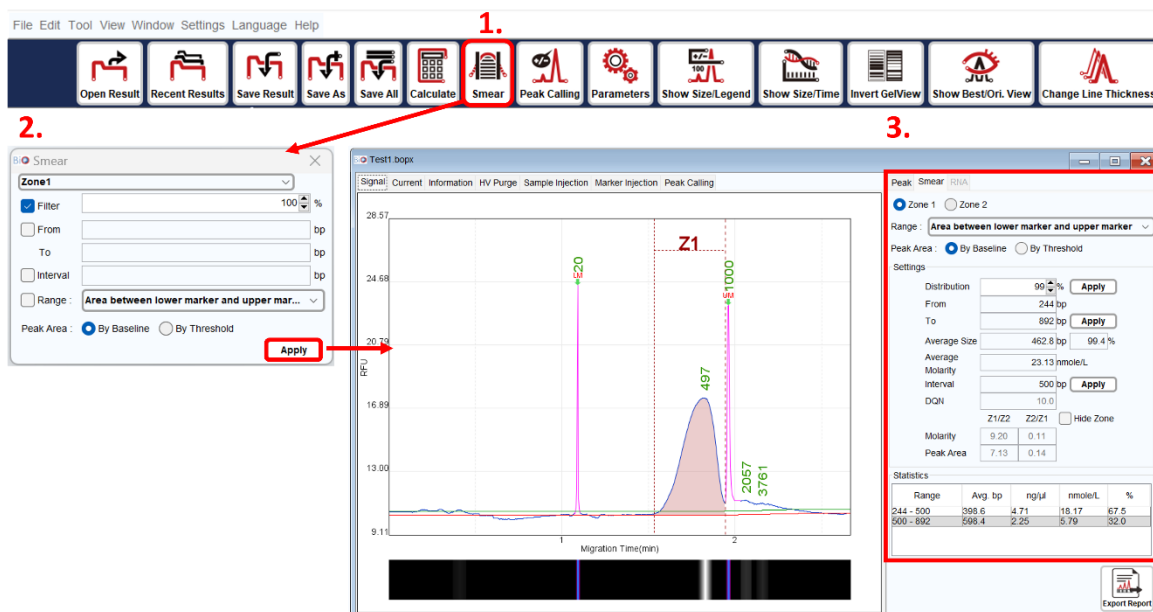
File Edit Tool View Window Settings Language Help

1.

Open Result | Recent Results | Save Result | Save As | Save All | Calculate | Smear | Peak Calling | Parameters | Show Size/Legend | Show Size/Time | Invert GelView | Show Best/Ori. View | Change Line Thickness

2.

Smear

Zone1

Filter 100 %

From bp

To bp

Interval bp

Range : Area between lower marker and upper mar...

Peak Area : By Baseline By Threshold

Apply

Test1.bopx

Signal | Current | Information | HV Purge | Sample Injection | Marker Injection | Peak Calling

28.57
24.68
20.79
16.89
13.00
9.11

RFU

20 LM

Z1

1000 UM

497

2057

3761

1

2

Migration Time(min)

3.

Peak | Smear | RNA

Zone 1 Zone 2

Range : Area between lower marker and upper marker

Peak Area : By Baseline By Threshold

Settings

Distribution 99 % Apply

From 244 bp

To 892 bp Apply

Average Size 462.8 bp 99.4 %

Average Molarity 23.13 nmole/L

Interval 500 bp Apply

DQN 10.0

Z1/Z2 Z2/Z1 Hide Zone

Molarity 9.20 0.11

Peak Area 7.13 0.14

Statistics

| Range | Avg. bp | ng/μl | nmole/L | % |
|---|---|---|---|---|
| 244 - 500 | 398.6 | 4.71 | 18.17 | 67.5 |
| 500 - 892 | 598.4 | 2.25 | 5.79 | 32.0 |

Export Report